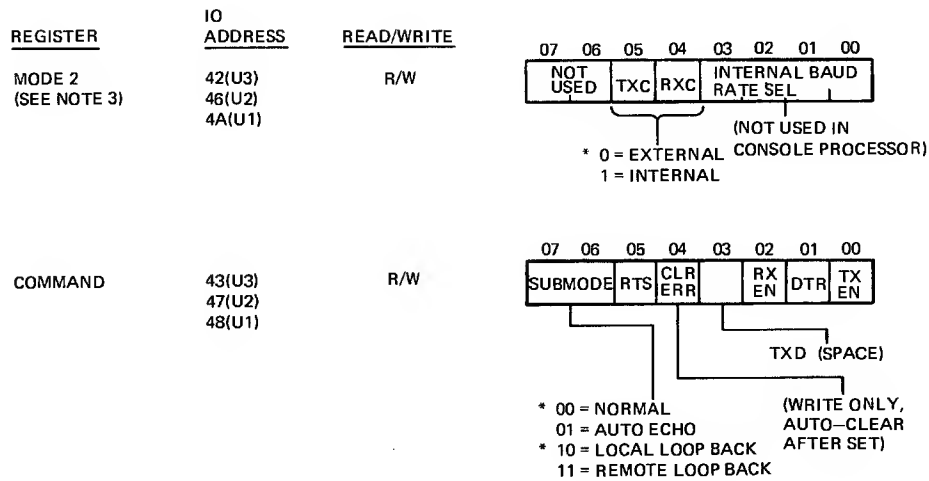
| REGISTER | IO ADDRESS | READ/WRITE |
|---|---|---|
| MODE 2 (SEE NOTE 3) | 42(U3) 46(U2) 4A(U1) | R/W |
| COMMAND | 43(U3) 47(U2) 48(U1) | R/W |

07 06 05 04 03 02 01 00

NOT USED TXC RXC INTERNAL BAUD RATE SEL

(NOT USED IN CONSOLE PROCESSOR)

* 0 = EXTERNAL
1 = INTERNAL

07 06 05 04 03 02 01 00

SUBMODE RTS CLR ERR RX EN DTR TX EN

TXD (SPACE)

(WRITE ONLY, AUTO–CLEAR AFTER SET)

* 00 = NORMAL
01 = AUTO ECHO
* 10 = LOCAL LOOP BACK
11 = REMOTE LOOP BACK